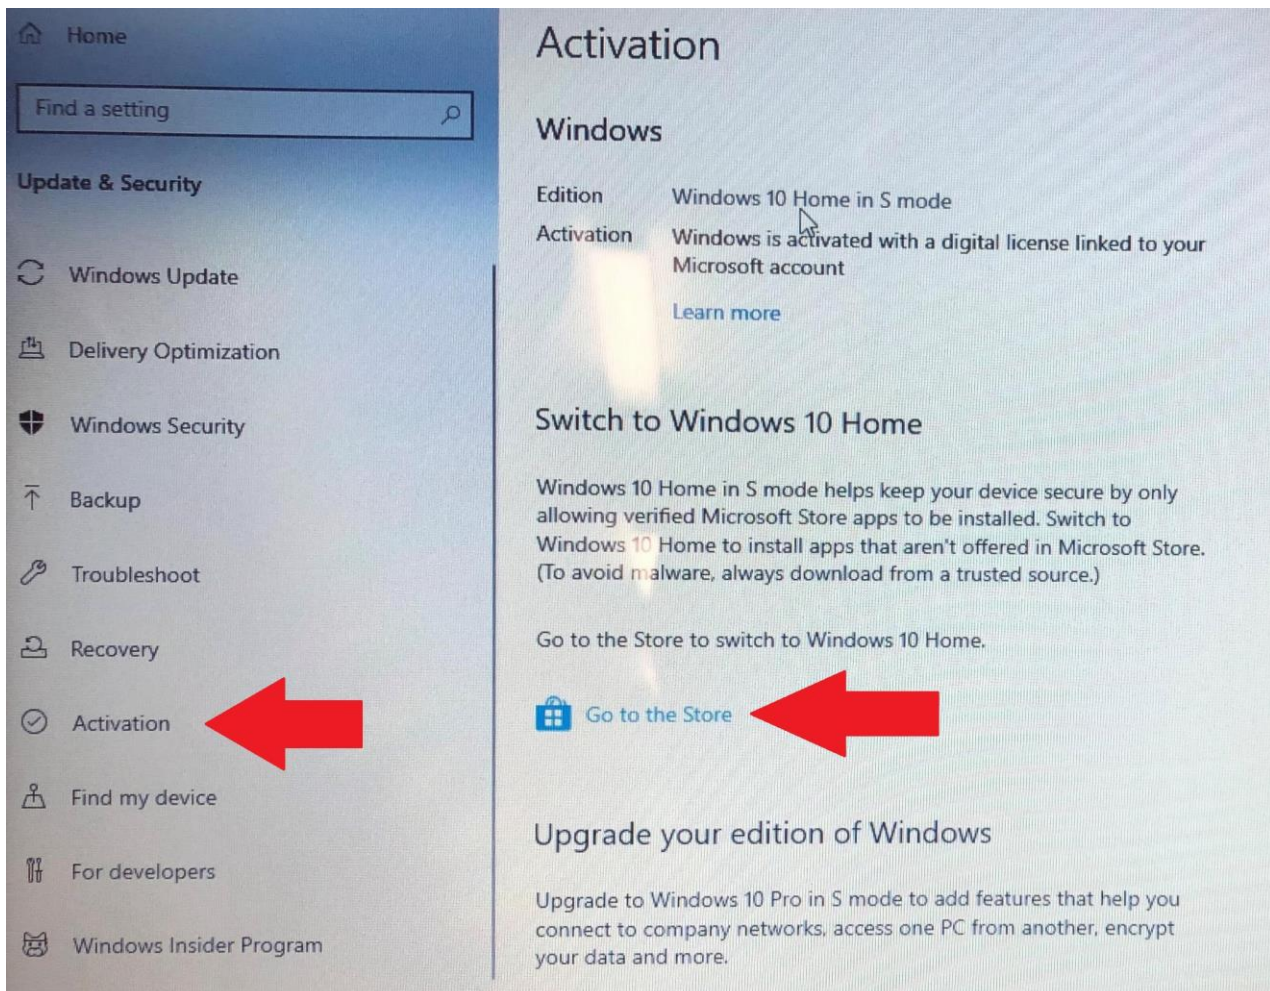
Home

Find a setting

Update & Security

Windows Update

Delivery Optimization

Windows Security

Backup

Troubleshoot

Recovery

Activation

Find my device

For developers

Windows Insider Program

Activation

Windows

Edition Windows 10 Home in S mode

Activation Windows is activated with a digital license linked to your Microsoft account

Learn more

Switch to Windows 10 Home

Windows 10 Home in S mode helps keep your device secure by only allowing verified Microsoft Store apps to be installed. Switch to Windows 10 Home to install apps that aren't offered in Microsoft Store. (To avoid malware, always download from a trusted source.)

Go to the Store to switch to Windows 10 Home.

Go to the Store

Upgrade your edition of Windows

Upgrade to Windows 10 Pro in S mode to add features that help you connect to company networks, access one PC from another, encrypt your data and more.